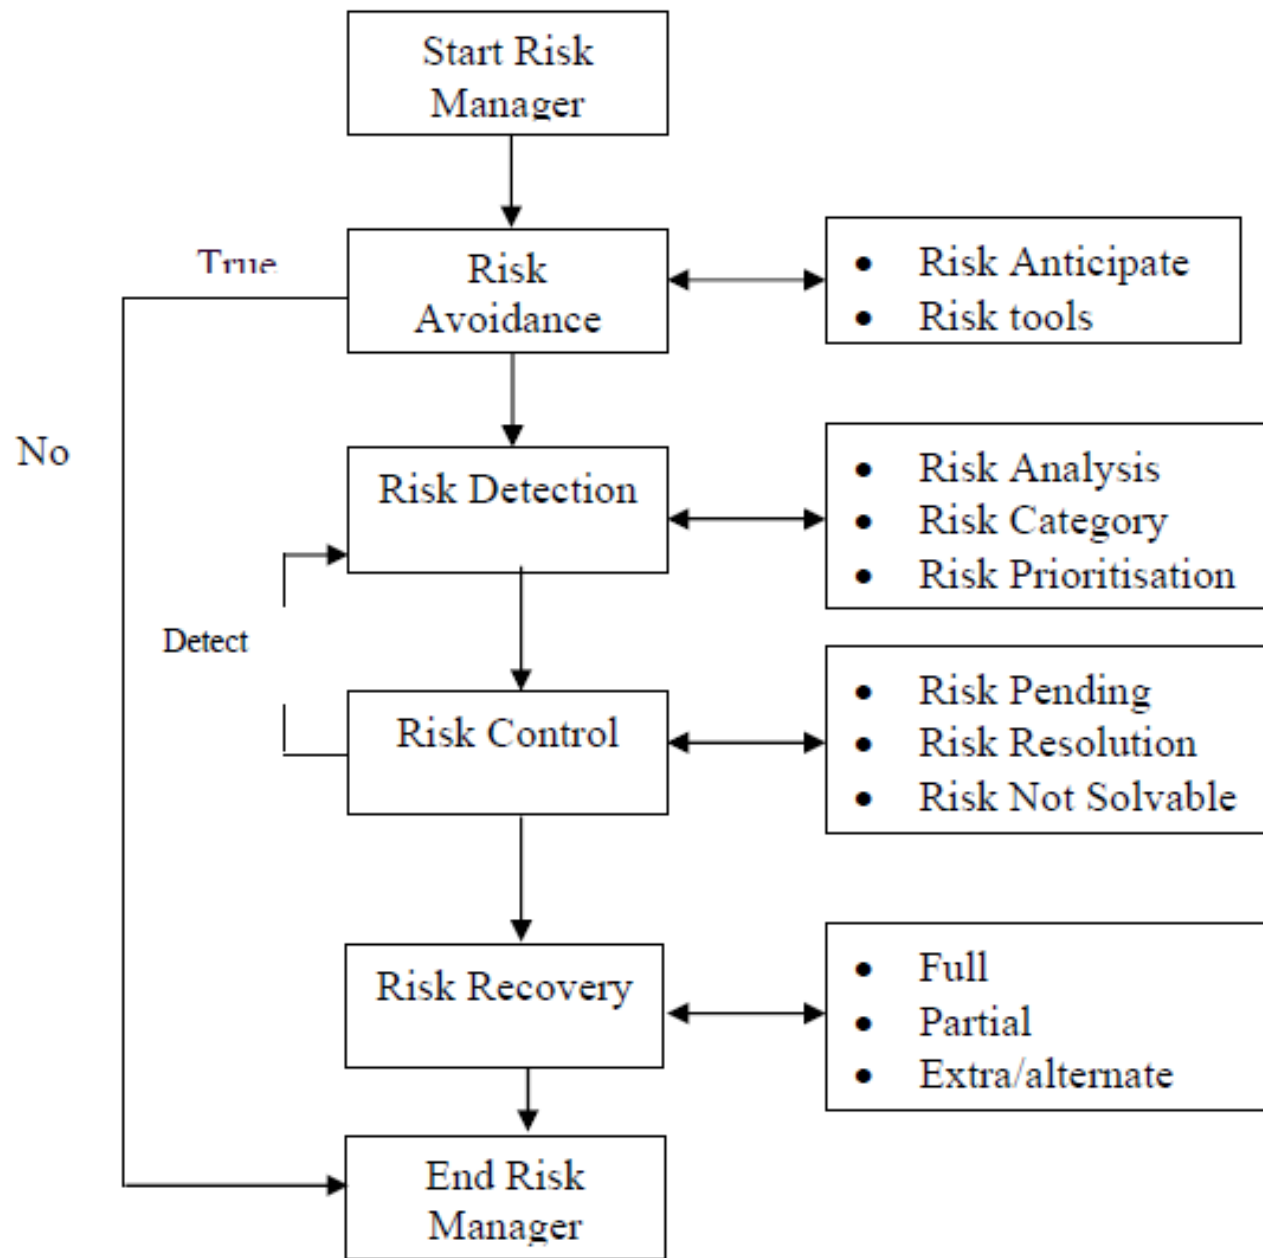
Start Risk Manager

True

Risk Avoidance

- Risk Anticipate
- Risk tools

No

Risk Detection

- Risk Analysis
- Risk Category
- Risk Prioritisation

Detect

Risk Control

- Risk Pending
- Risk Resolution
- Risk Not Solvable

Risk Recovery

- Full
- Partial
- Extra/alternate

End Risk Manager